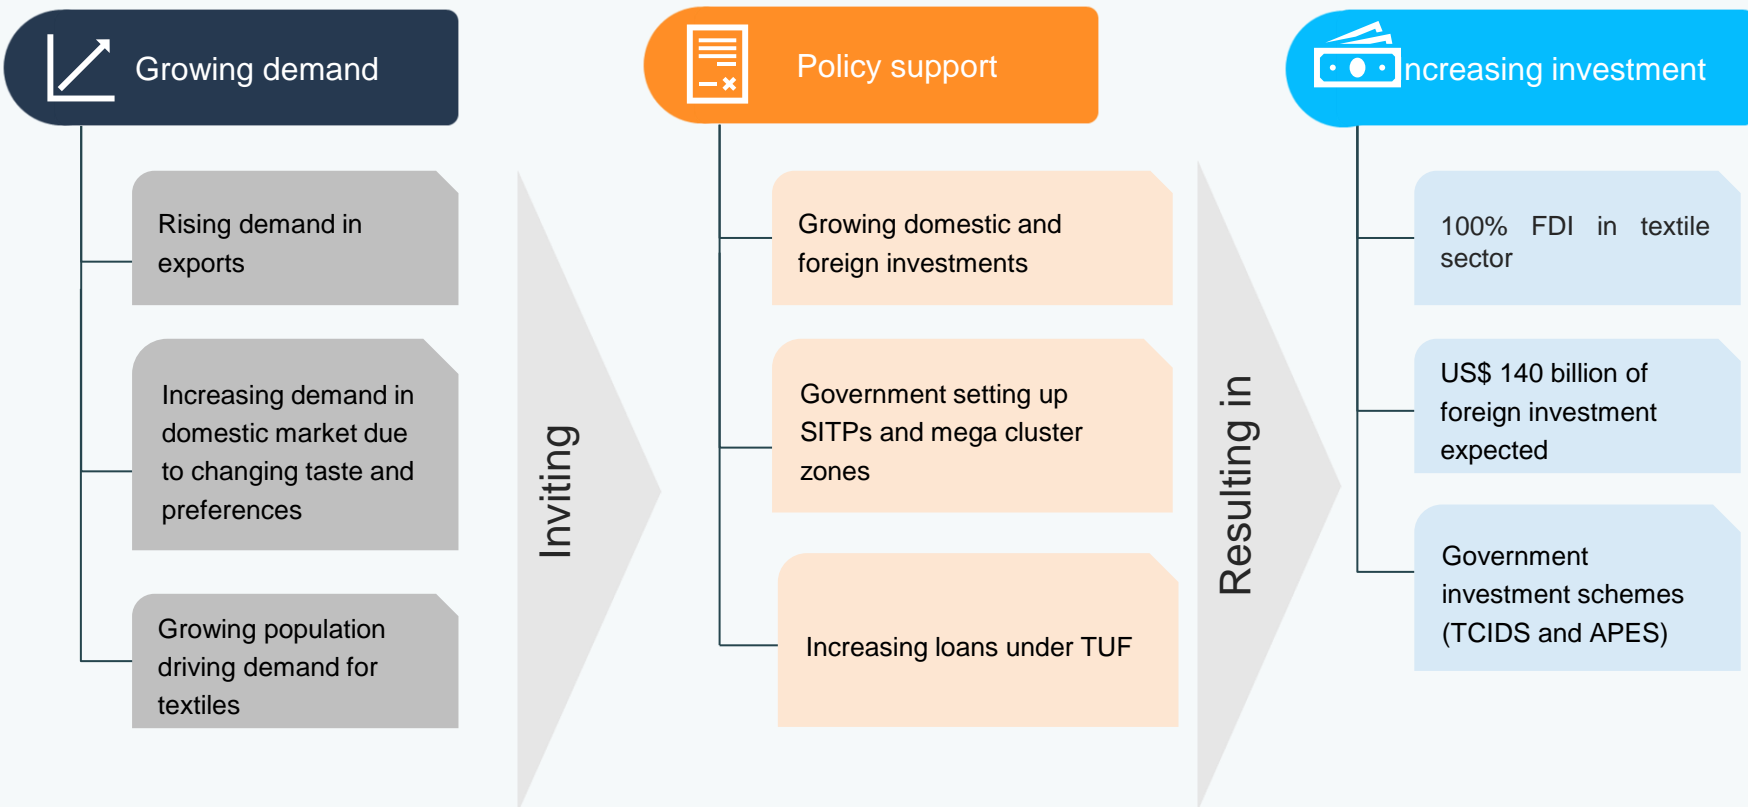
Growing demand

Rising demand in exports

Increasing demand in domestic market due to changing taste and preferences

Growing population driving demand for textiles

Inviting

Policy support

Growing domestic and foreign investments

Government setting up SITPs and mega cluster zones

Increasing loans under TUF

Resulting in

ncreasing investment

100% FDI in textile sector

US$ 140 billion of foreign investment expected

Government investment schemes (TCIDS and APES)